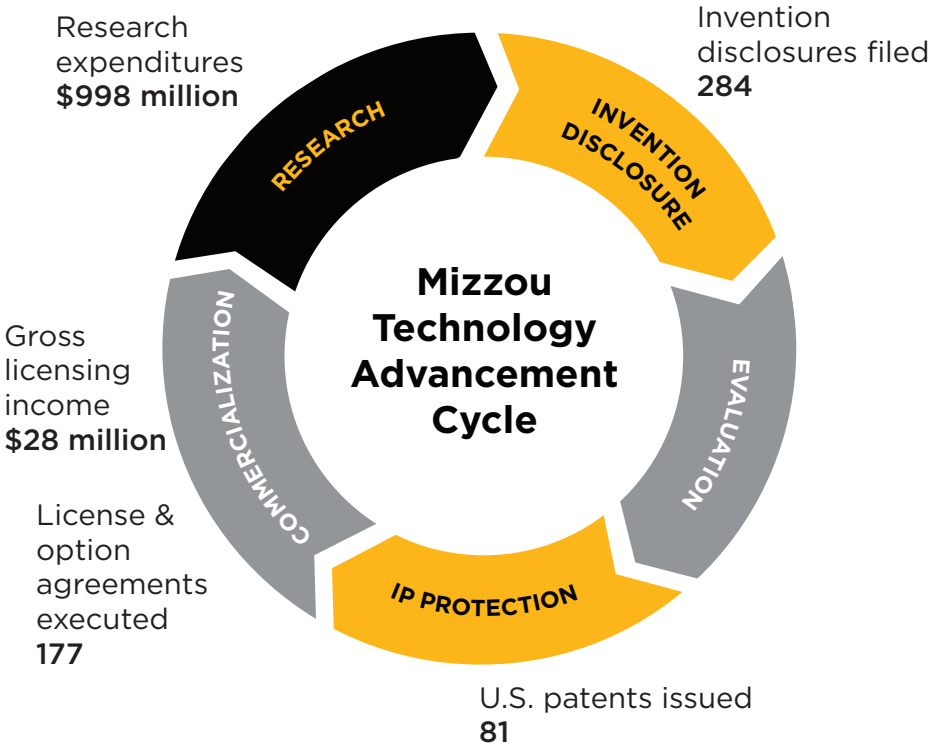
Research expenditures
$998 million

RESEARCH

Invention disclosures filed
284

INVENTION DISCLOSURE

Mizzou Technology Advancement Cycle

EVALUATION

IP PROTECTION

U.S. patents issued
81

COMMERCIALIZATION

Gross licensing income
$28 million

License & option agreements executed
177